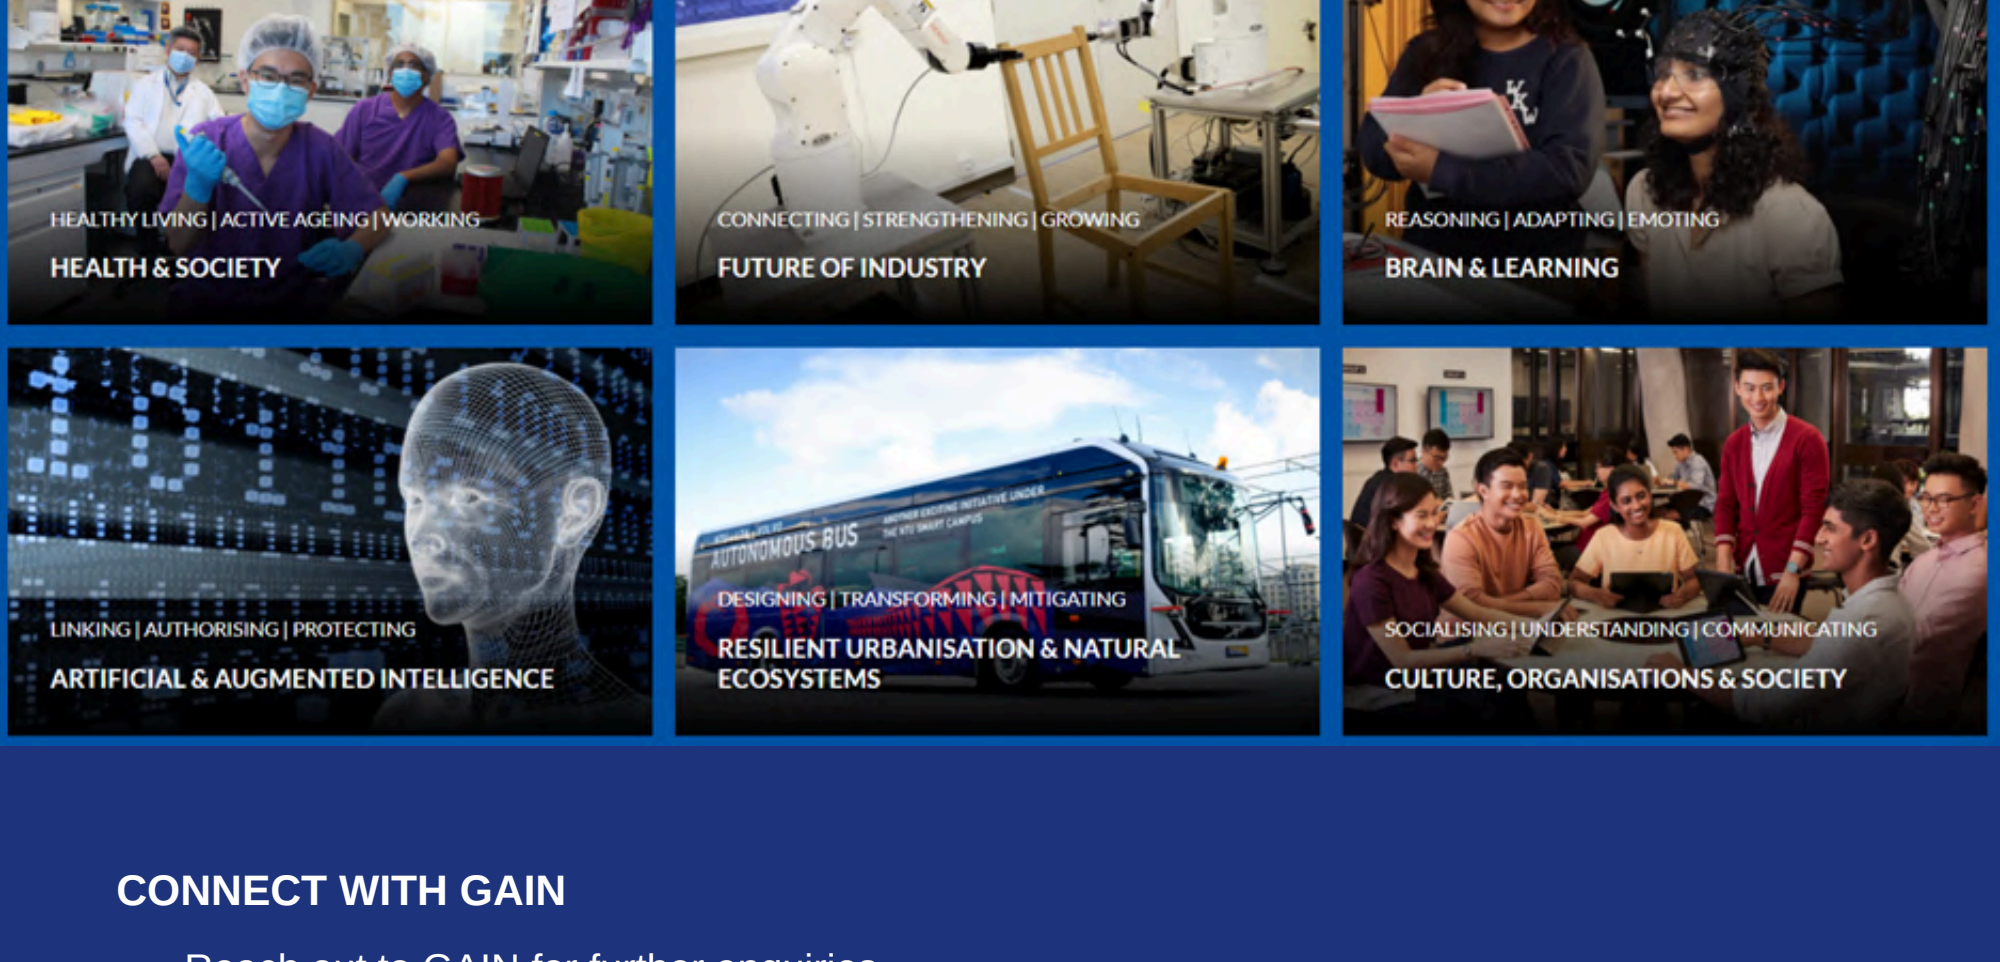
HEALTHY LIVING | ACTIVE AGEING | WORKING
HEALTH & SOCIETY

CONNECTING | STRENGTHENING | GROWING
FUTURE OF INDUSTRY

REASONING | ADAPTING | EMOTING
BRAIN & LEARNING

LINKING | AUTHORISING | PROTECTING
ARTIFICIAL & AUGMENTED INTELLIGENCE

AUTONOMOUS BUS
ANOTHER EXCITING INITIATIVE UNDER THE NTU SMART CAMPUS

DESIGNING | TRANSFORMING | MITIGATING
RESILIENT URBANISATION & NATURAL ECOSYSTEMS

SOCIALISING | UNDERSTANDING | COMMUNICATING
CULTURE, ORGANISATIONS & SOCIETY

CONNECT WITH GAIN

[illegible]